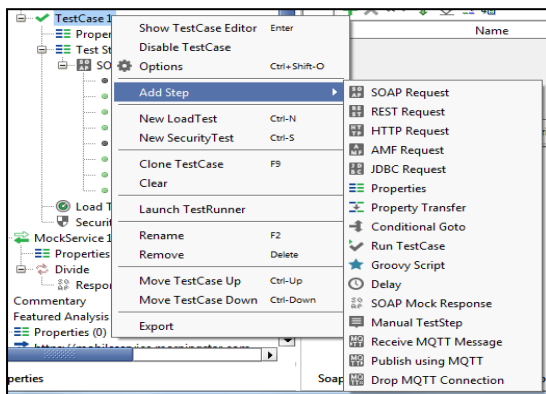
TestCase 1
Proper
Test St
SO
Load T
Securi
MockService 1
Properties
Divide
Respo
Commentary
Featured Analysis
Properties (0)
perties
Name
Soap

Show TestCase Editor Enter
Disable TestCase
Options Ctrl+Shift-O
Add Step
New LoadTest Ctrl-N
New SecurityTest Ctrl-S
Clone TestCase F9
Clear
Launch TestRunner
Rename F2
Remove Delete
Move TestCase Up Ctrl-Up
Move TestCase Down Ctrl-Down
Export

SOAP Request
REST Request
HTTP Request
AMF Request
JDBC Request
Properties
Property Transfer
Conditional Goto
Run TestCase
Groovy Script
Delay
SOAP Mock Response
Manual TestStep
Receive MQTT Message
Publish using MQTT
Drop MQTT Connection